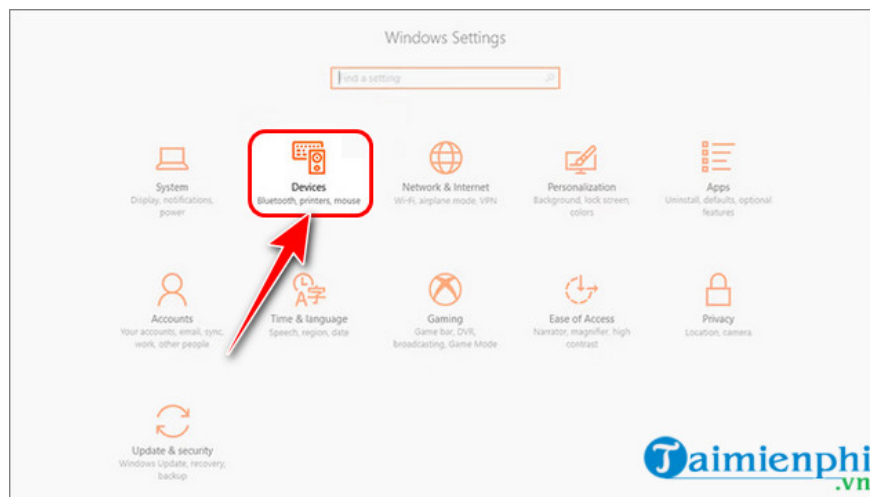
Windows Settings

Find a setting

System
Display, notifications, power

Devices
Bluetooth, printers, mouse

Network & Internet
Wi-Fi, airplane mode, VPN

Personalization
Background, lock screen, colors

Apps
Uninstall, defaults, optional features

Accounts
Your accounts, email, sync, work, other people

Time & language
Speech, region, date

Gaming
Game bar, DVR, broadcasting, Game Mode

Ease of Access
Narrator, magnifier, high contrast

Privacy
Location, camera

Update & security
Windows Update, recovery, backup

Taimienphi.vn